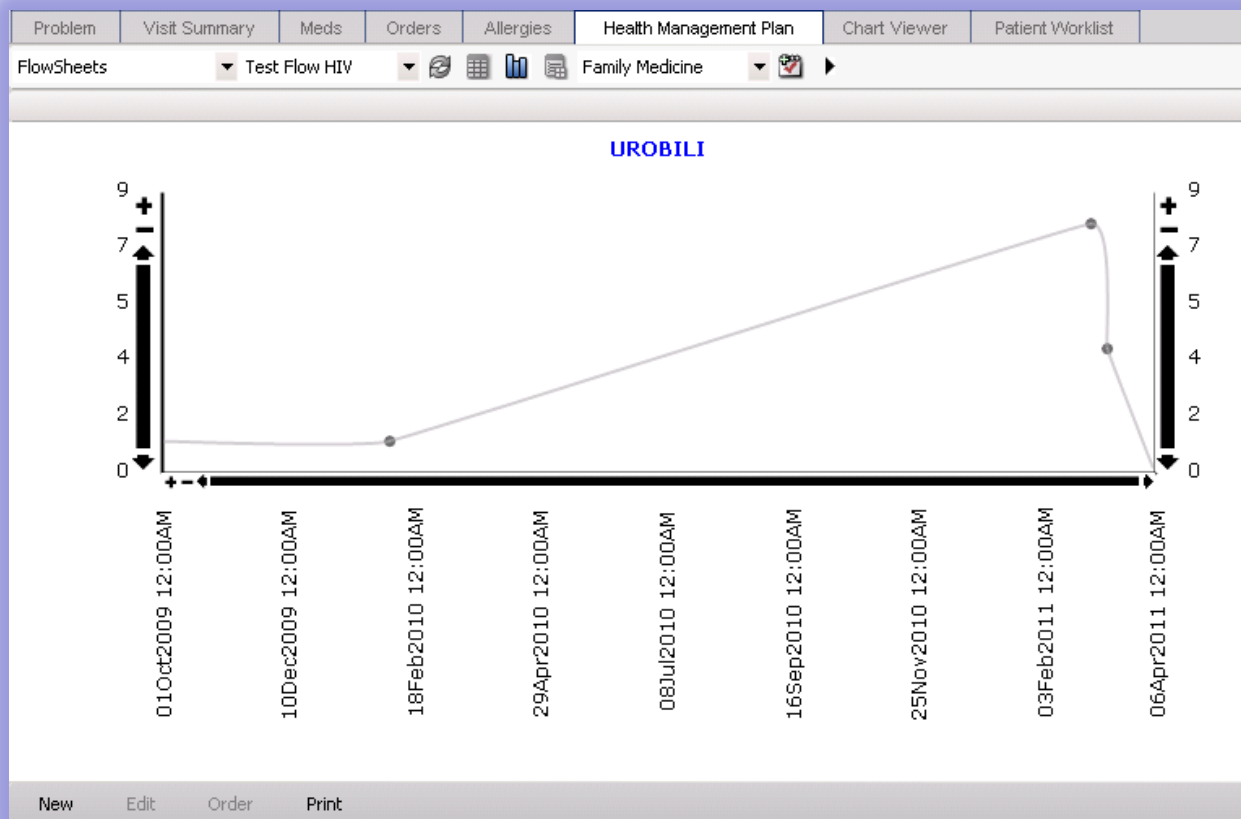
Problem | Visit Summary | Meds | Orders | Allergies | Health Management Plan | Chart Viewer | Patient Worklist

FlowSheets | Test Flow HIV | Family Medicine

UROBILI

9
7
5
4
2
0

9
7
5
4
2
0

01Oct2009 12:00AM
10Dec2009 12:00AM
18Feb2010 12:00AM
29Apr2010 12:00AM
08Jul2010 12:00AM
16Sep2010 12:00AM
25Nov2010 12:00AM
03Feb2011 12:00AM
06Apr2011 12:00AM

New Edit Order Print